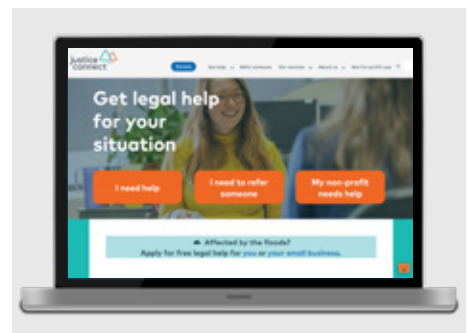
justice connect

Donate Get help Refer someone Our services About us Not-for-profit law

Get legal help for your situation

I need help

I need to refer someone

My non-profit needs help

Affected by the floods?

Apply for free legal help for you or your small business.